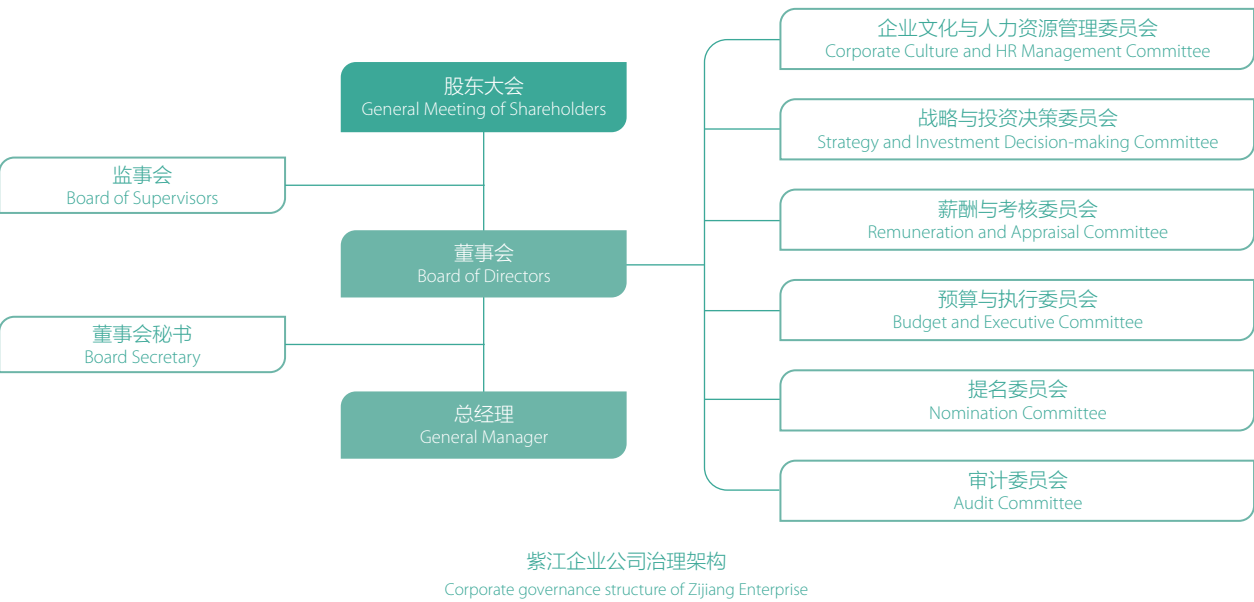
股东大会
General Meeting of Shareholders

监事会
Board of Supervisors

董事会
Board of Directors

董事会秘书
Board Secretary

总经理
General Manager

企业文化与人力资源管理委员会
Corporate Culture and HR Management Committee

战略与投资决策委员会
Strategy and Investment Decision-making Committee

薪酬与考核委员会
Remuneration and Appraisal Committee

预算与执行委员会
Budget and Executive Committee

提名委员会
Nomination Committee

审计委员会
Audit Committee

紫江企业公司治理架构
Corporate governance structure of Zijiang Enterprise